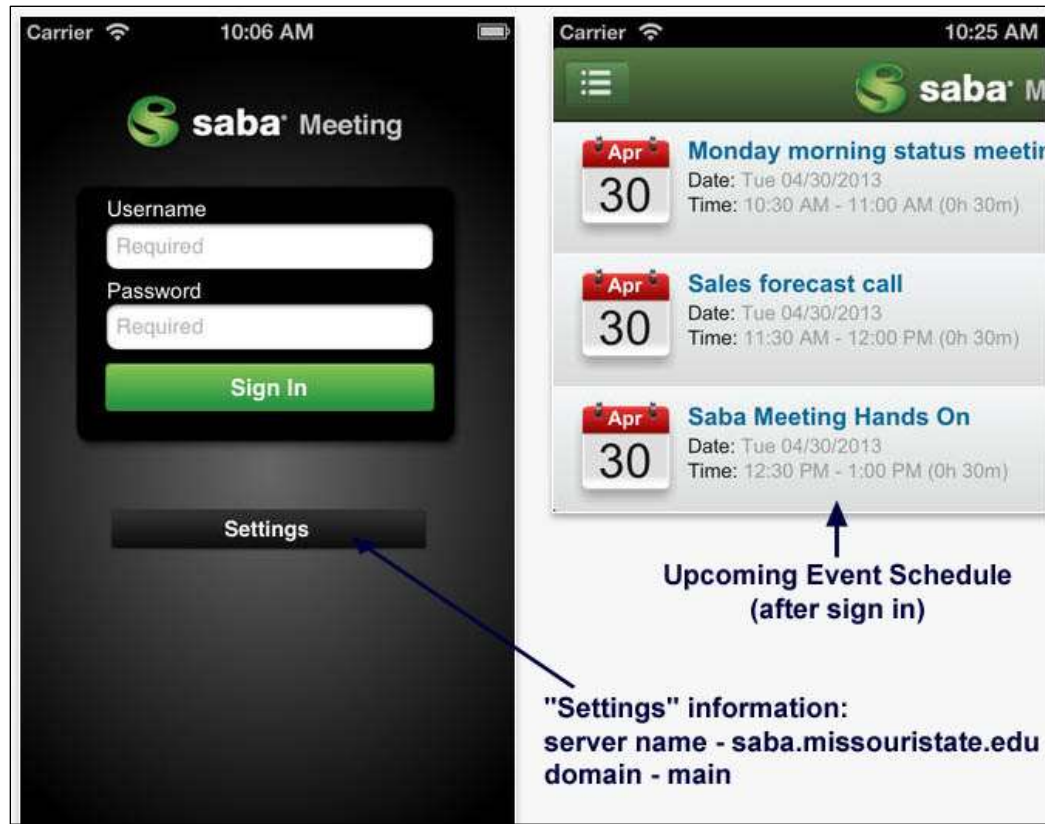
Carrier 10:06 AM

saba Meeting

Username
Required
Password
Required
Sign In

Settings

Carrier 10:25 AM

saba M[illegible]

Apr
30
Monday morning status meetin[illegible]
Date: Tue 04/30/2013
Time: 10:30 AM - 11:00 AM (0h 30m)

Apr
30
Sales forecast call
Date: Tue 04/30/2013
Time: 11:30 AM - 12:00 PM (0h 30m)

Apr
30
Saba Meeting Hands On
Date: Tue 04/30/2013
Time: 12:30 PM - 1:00 PM (0h 30m)

Upcoming Event Schedule
(after sign in)

"Settings" information:
server name - saba.missouristate.edu
domain - main